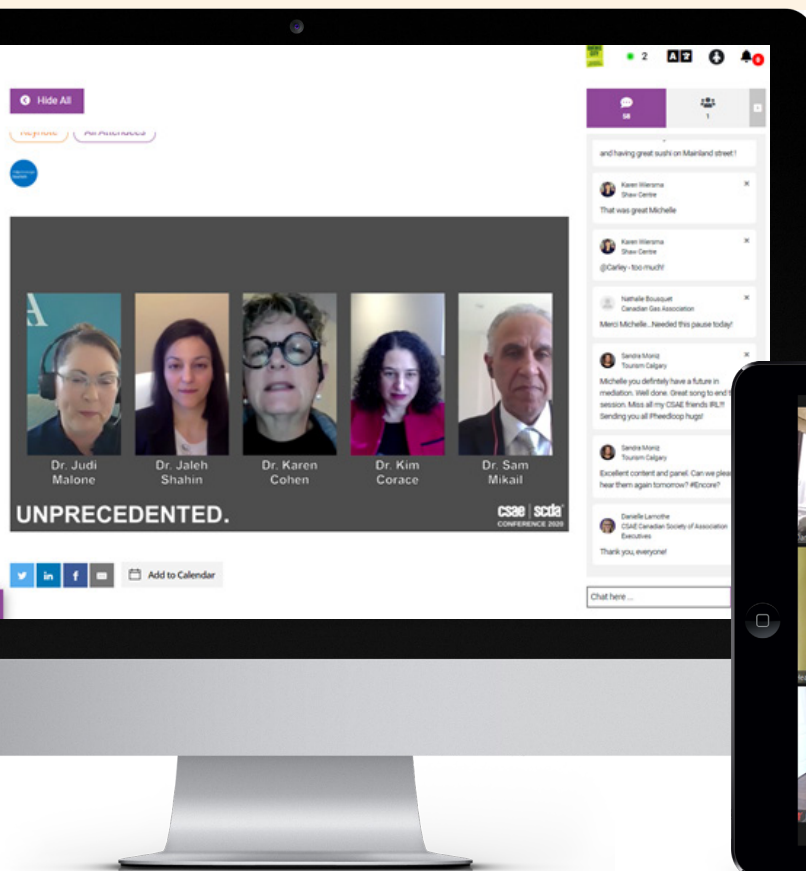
2

Hide All

Keynote All Attendees

58 1

and having great sushi on Mainland street !

Karen Wiersma
Shaw Centre
That was great Michelle

Karen Wiersma
Shaw Centre
@Carley - too much!

Nathalie Bousquet
Canadian Gas Association
Merci Michelle...Needed this pause today!

Sandra Moniz
Tourism Calgary
Michelle you defintely have a future in mediation. Well done. Great song to end t session. Miss all my CSAE friends IRL!!! Sending you all Pheedloop hugs!

Sandra Moniz
Tourism Calgary
Excellent content and panel. Can we plea hear them again tomorrow? #Encore?

Danielle Lamothe
CSAE Canadian Society of Association Executives
Thank you, everyone!

Chat here ...

Dr. Judi Malone

Dr. Jaleh Shahin

Dr. Karen Cohen

Dr. Kim Corace

Dr. Sam Mikail

UNPRECEDENTED.

csae | scda
CONFERENCE 2020

Add to Calendar